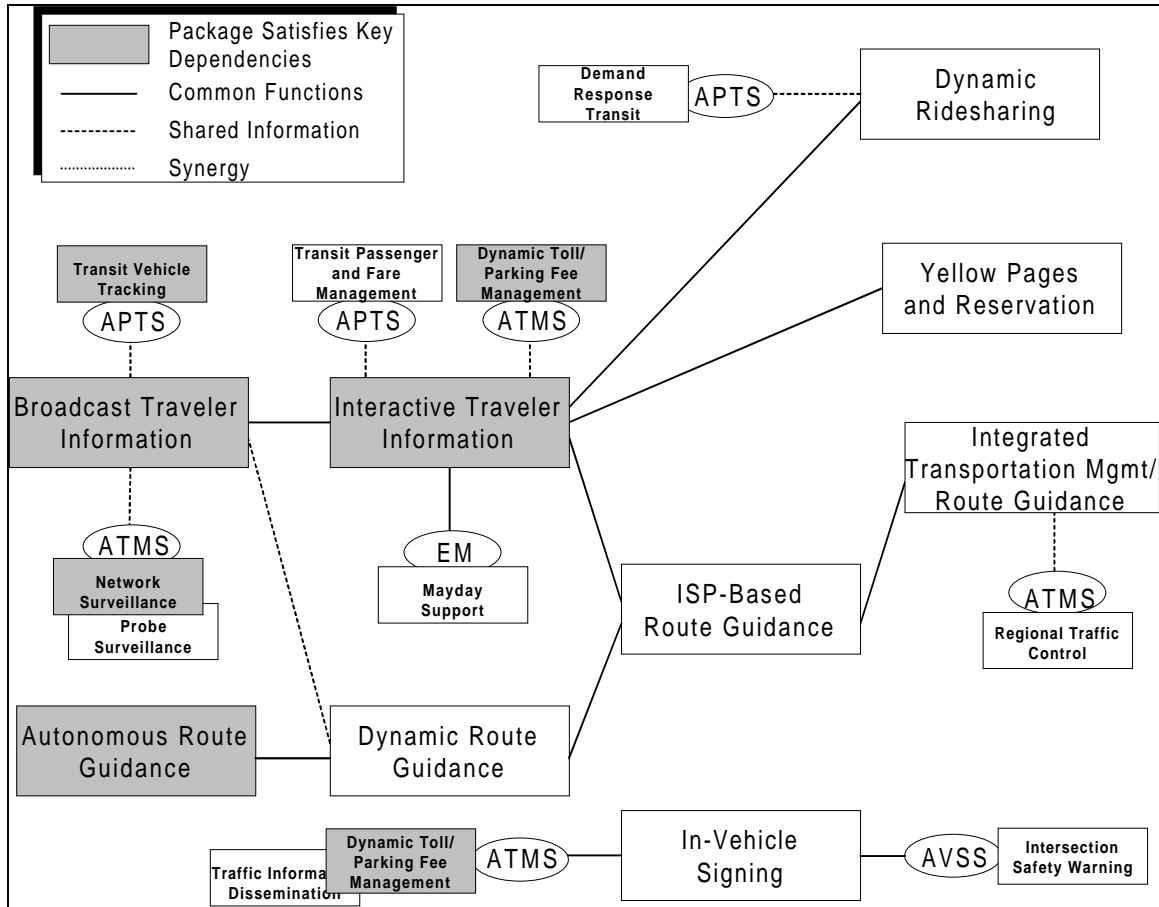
Package Satisfies Key Dependencies
Common Functions
Shared Information
Synergy

Demand Response Transit
APTS
Dynamic Ridesharing

Transit Vehicle Tracking
APTS
Transit Passenger and Fare Management
APTS
Dynamic Toll/ Parking Fee Management
ATMS
Yellow Pages and Reservation

Broadcast Traveler Information
Interactive Traveler Information
Integrated Transportation Mgmt/ Route Guidance

ATMS
Network Surveillance
Probe Surveillance
EM
Mayday Support
ISP-Based Route Guidance
ATMS
Regional Traffic Control

Autonomous Route Guidance
Dynamic Route Guidance

Traffic Informa Dissemination
Dynamic Toll/ Parking Fee Management
ATMS
In-Vehicle Signing
AVSS
Intersection Safety Warning